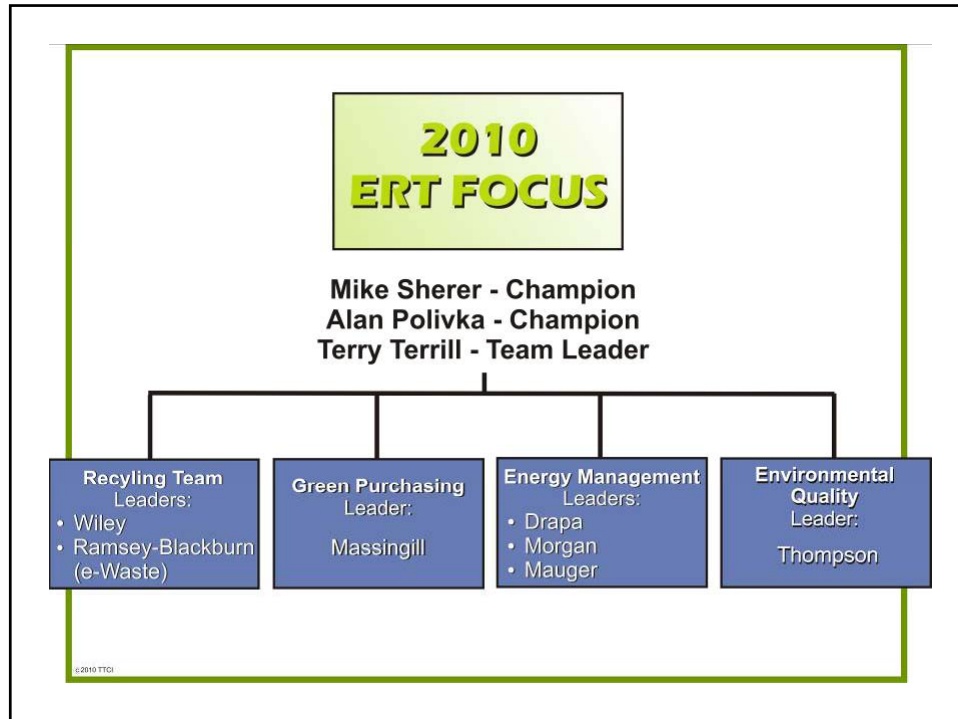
2010
ERT FOCUS

Mike Sherer - Champion
Alan Polivka - Champion
Terry Terrill - Team Leader

Recyling Team
Leaders:
• Wiley
• Ramsey-Blackburn (e-Waste)

Green Purchasing
Leader:
Massingill

Energy Management
Leaders:
• Drapa
• Morgan
• Mauger

Environmental Quality
Leader:
Thompson

©2010 TTCI